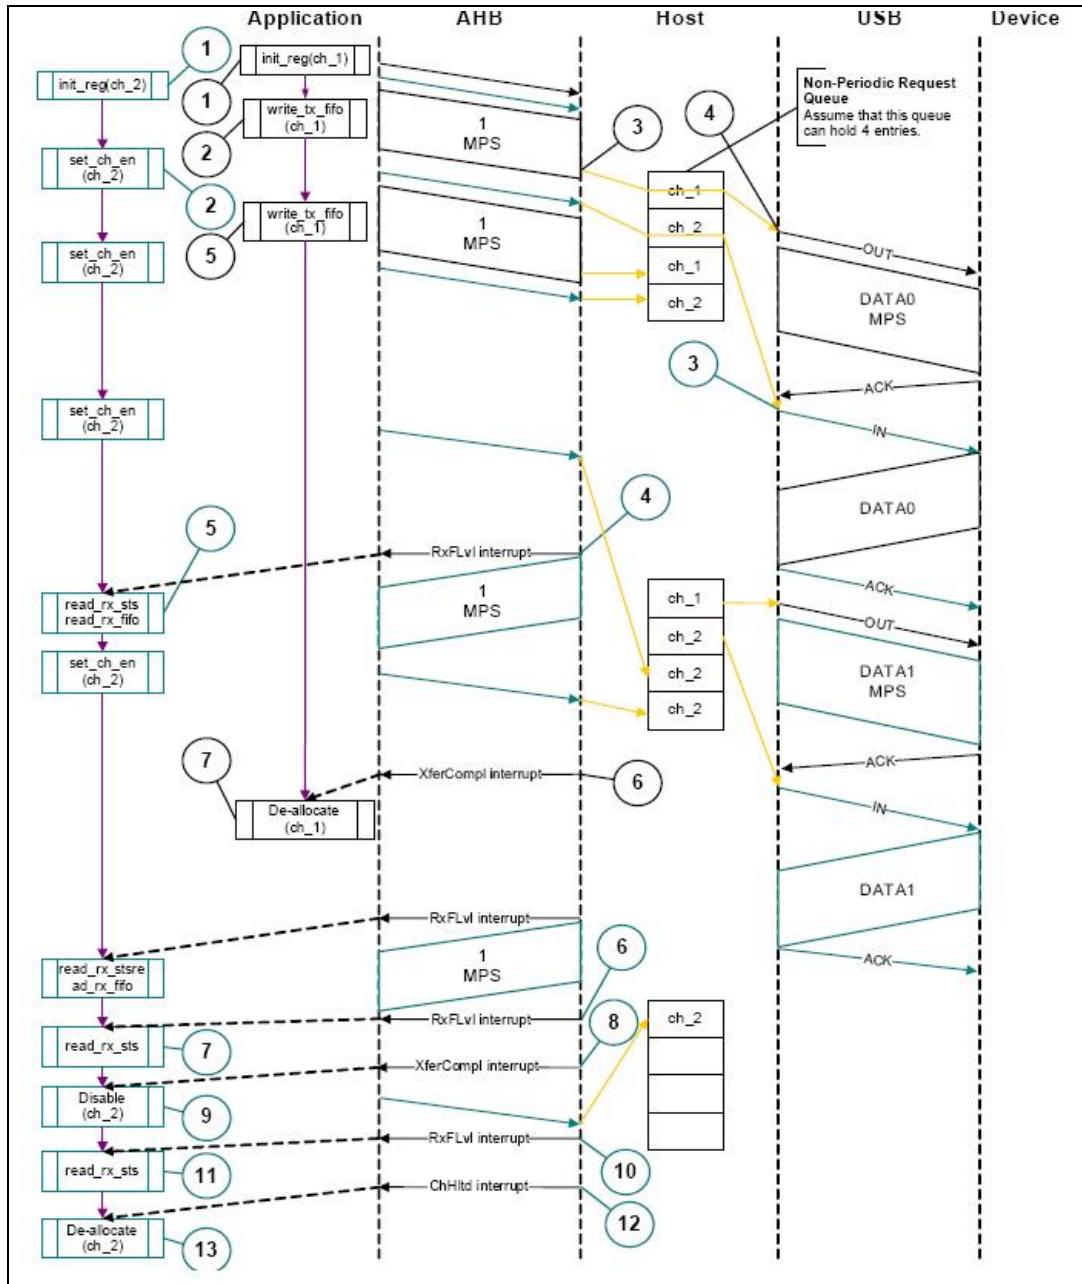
Application AHB Host USB Device

1
init_reg(ch_2)
1
init_reg(ch_1)
1
write_tx_fifo (ch_1)
2
1 MPS
3
4
Non-Periodic Request Queue
Assume that this queue can hold 4 entries.
set_ch_en (ch_2)
2
write_tx_fifo (ch_1)
5
ch_1
ch_2
1 MPS
OUT
set_ch_en (ch_2)
ch_1
ch_2
DATA0 MPS
3
ACK
set_ch_en (ch_2)
IN
4
DATA0
5
RxFLvl interrupt
ACK
read_rx_sts read_rx_fifo
1 MPS
ch_1
OUT
ch_2
set_ch_en (ch_2)
DATA1 MPS
ch_2
ch_2
7
XferCompl interrupt
6
ACK
De-allocate (ch_1)
IN
DATA1
RxFLvl interrupt
6
ACK
read_rx_stsread_rx_fifo
1 MPS
RxFLvl interrupt
8
ch_2
read_rx_sts
7
XferCompl interrupt
Disable (ch_2)
9
RxFLvl interrupt
10
read_rx_sts
11
ChHltd interrupt
12
De-allocate (ch_2)
13